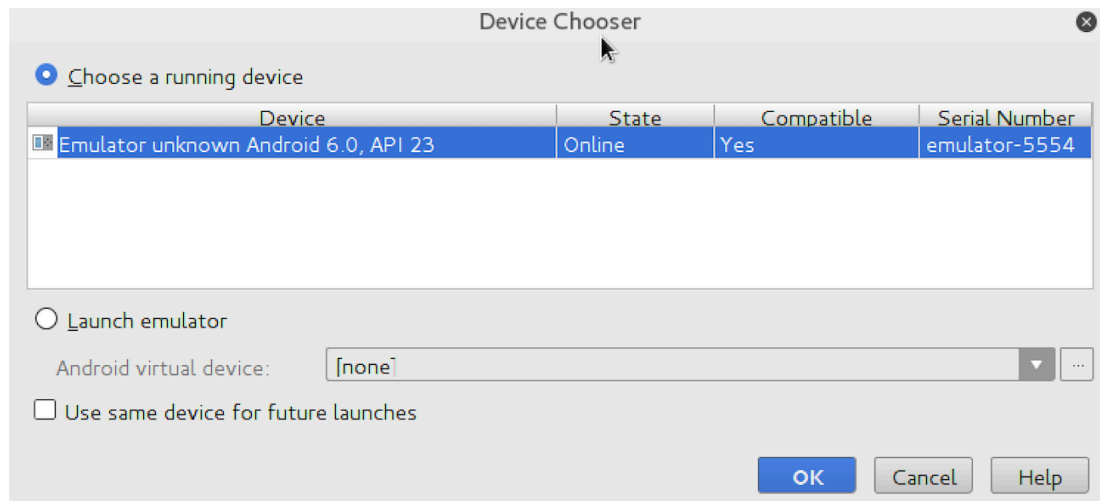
Device Chooser

Choose a running device

| Device | State | Compatible | Serial Number |
|---|---|---|---|
| Emulator unknown Android 6.0, API 23 | Online | Yes | emulator-5554 |

Launch emulator

Android virtual device: [none]

...

Use same device for future launches

OK Cancel Help